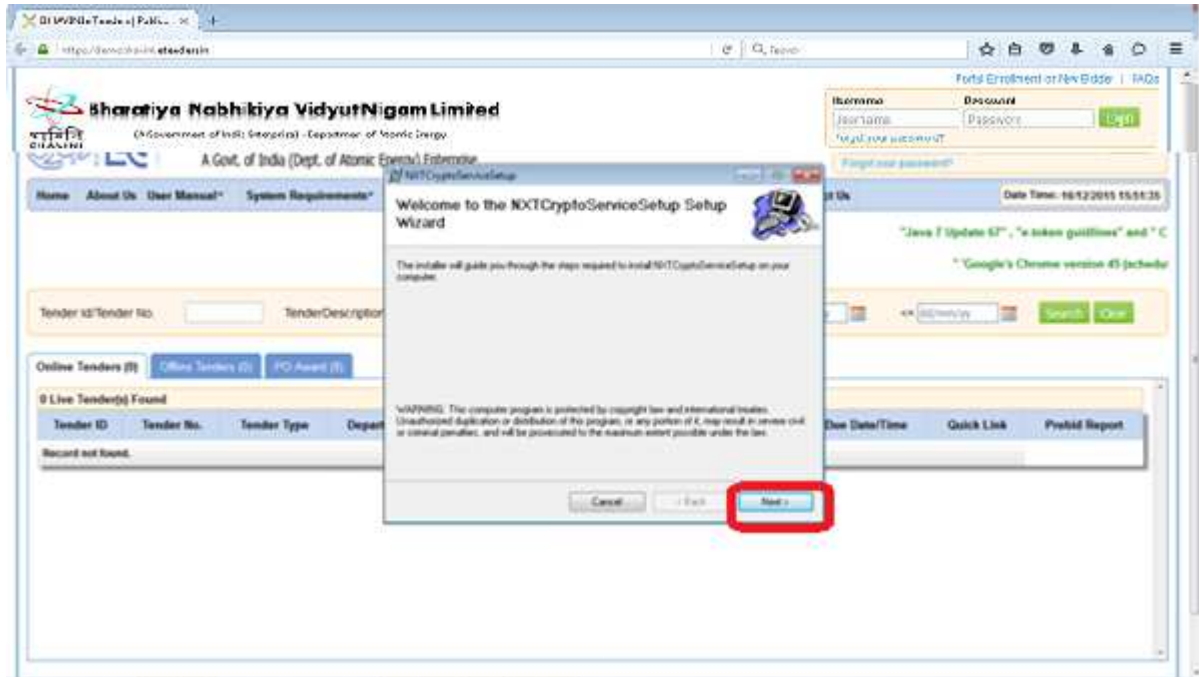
BHAVINI eTenders | Public... ×

https://bhavini.etenders.in

Search

Portal Enrollment or New Bidder | FAQs

Bharatiya Nabhikiya VidyutNigam Limited

(A Government of India Enterprise) - Department of Atomic Energy

भाविनि BHAVINI

A Govt. of India (Dept. of Atomic Energy) Enterprise

Username
Username
Forgot your password?

Password
Password

Login

Forgot your password?

Home About Us User Manual System Requirements

Us

Date Time: 16/12/2015 15:51:35

"Java 7 Update 67", "e token guidlines" and "C

"Google's Chrome version 45 (schedu

Tender Id/Tender No.

TenderDescription

<= dd/mm/yy

Search Clear

Online Tenders (0) Offline Tenders (0) PO Award (0)

0 Live Tender(s) Found

| Tender ID | Tender No. | Tender Type | Depart | Due Date/Time | Quick Link | Prebid Report |
|---|---|---|---|---|---|---|
| Record not found. | | | | | | |

NXTCryptoServiceSetup

Welcome to the NXTCryptoServiceSetup Setup Wizard

The installer will guide you through the steps required to install NXTCryptoServiceSetup on your computer.

WARNING: This computer program is protected by copyright law and international treaties. Unauthorized duplication or distribution of this program, or any portion of it, may result in severe civil or criminal penalties, and will be prosecuted to the maximum extent possible under the law.

Cancel < Back Next >